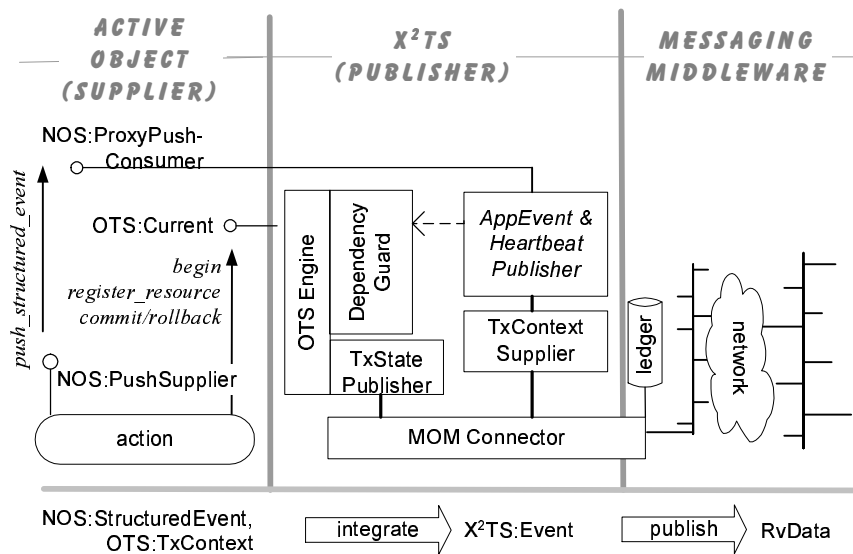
ACTIVE OBJECT (SUPPLIER)

X²TS (PUBLISHER)

MESSAGING MIDDLEWARE

NOS:ProxyPush-Consumer

OTS:Current

push_structured_event

begin
register_resource
commit/rollback

NOS:PushSupplier

action

OTS Engine

Dependency Guard

AppEvent & Heartbeat Publisher

TxContext Supplier

TxState Publisher

MOM Connector

ledger

network

NOS:StructuredEvent, OTS:TxContext

integrate

X²TS:Event

publish

RvData